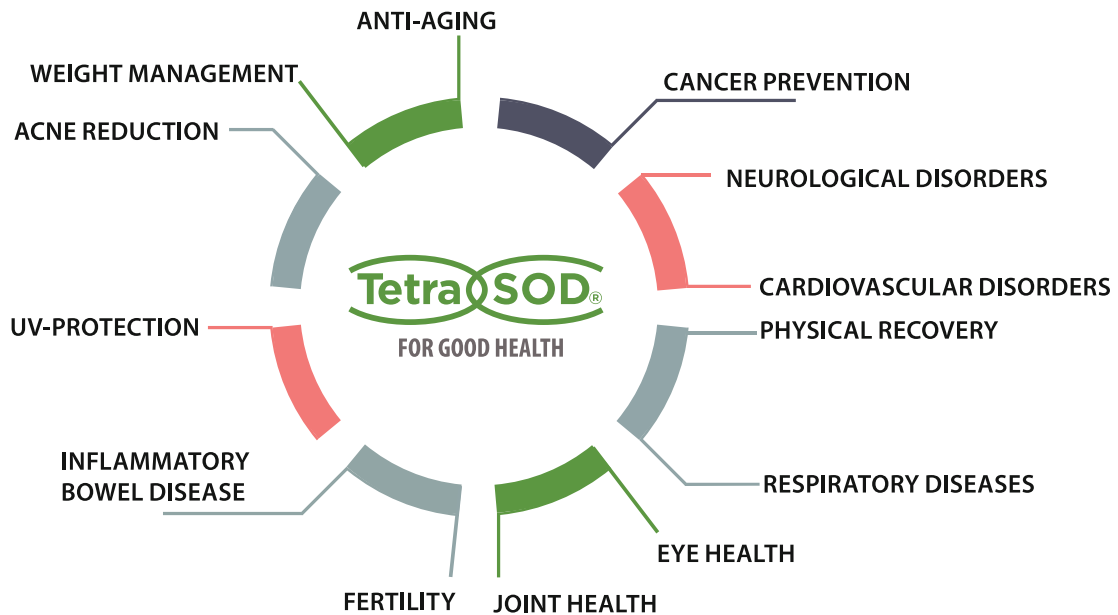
ANTI-AGING

WEIGHT MANAGEMENT

CANCER PREVENTION

ACNE REDUCTION

NEUROLOGICAL DISORDERS

Tetra SOD®

FOR GOOD HEALTH

CARDIOVASCULAR DISORDERS

UV-PROTECTION

PHYSICAL RECOVERY

INFLAMMATORY BOWEL DISEASE

RESPIRATORY DISEASES

EYE HEALTH

FERTILITY

JOINT HEALTH